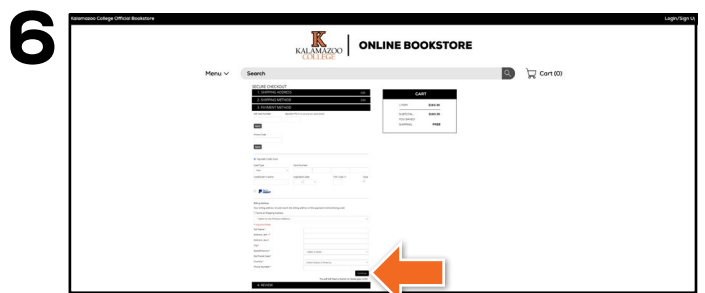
6

Kalamazoo College Official Bookstore

Login/Sign Up

K
KALAMAZOO
COLLEGE

ONLINE BOOKSTORE

Menu

Search

Cart (0)

SECURE CHECKOUT

1. SHIPPING ADDRESS

2. SHIPPING METHOD

3. PAYMENT METHOD

CART

SUBTOTAL

SHIPPING

FREE

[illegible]

PayPal

4. REVIEW